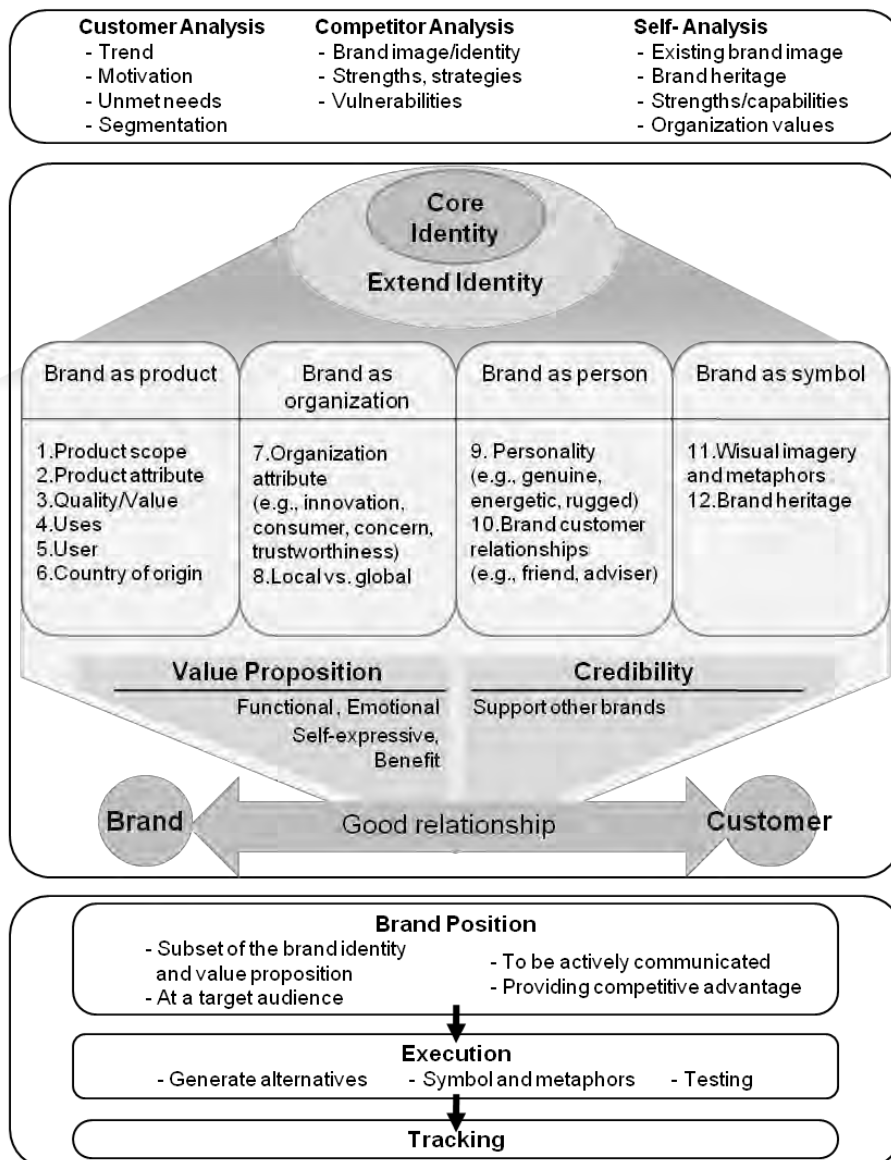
**Customer Analysis**
- Trend
- Motivation
- Unmet needs
- Segmentation

**Competitor Analysis**
- Brand image/identity
- Strengths, strategies
- Vulnerabilities

**Self- Analysis**
- Existing brand image
- Brand heritage
- Strengths/capabilities
- Organization values

Core Identity

Extend Identity

| Brand as product | Brand as organization | Brand as person | Brand as symbol |
|---|---|---|---|
| 1.Product scope 2.Product attribute 3.Quality/Value 4.Uses 5.User 6.Country of origin | 7.Organization attribute (e.g., innovation, consumer, concern, trustworthiness) 8.Local vs. global | 9. Personality (e.g., genuine, energetic, rugged) 10.Brand customer relationships (e.g., friend, adviser) | 11.Wisual imagery and metaphors 12.Brand heritage |

**Value Proposition**

Functional , Emotional Self-expressive, Benefit

**Credibility**

Support other brands

Brand

Good relationship

Customer

**Brand Position**
- Subset of the brand identity and value proposition
- At a target audience
- To be actively communicated
- Providing competitive advantage

**Execution**
- Generate alternatives
- Symbol and metaphors
- Testing

**Tracking**